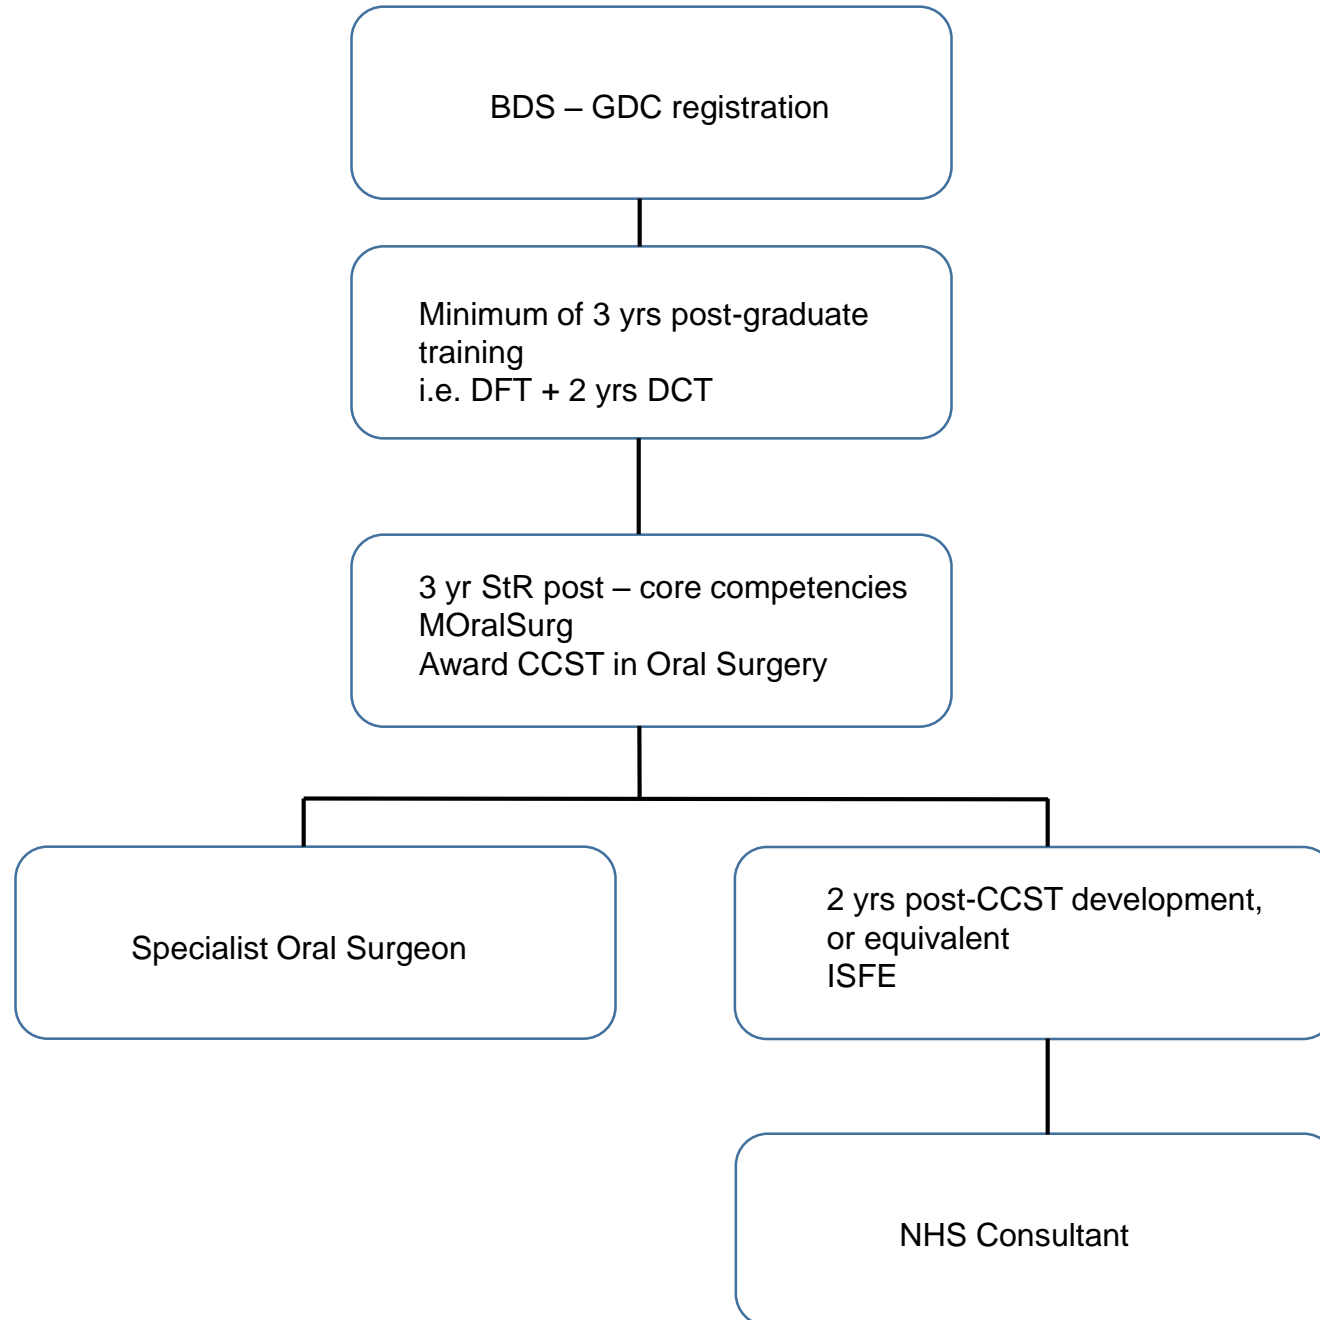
BDS – GDC registration

Minimum of 3 yrs post-graduate training
i.e. DFT + 2 yrs DCT

3 yr StR post – core competencies
MOralSurg
Award CCST in Oral Surgery

Specialist Oral Surgeon

2 yrs post-CCST development, or equivalent
ISFE

NHS Consultant